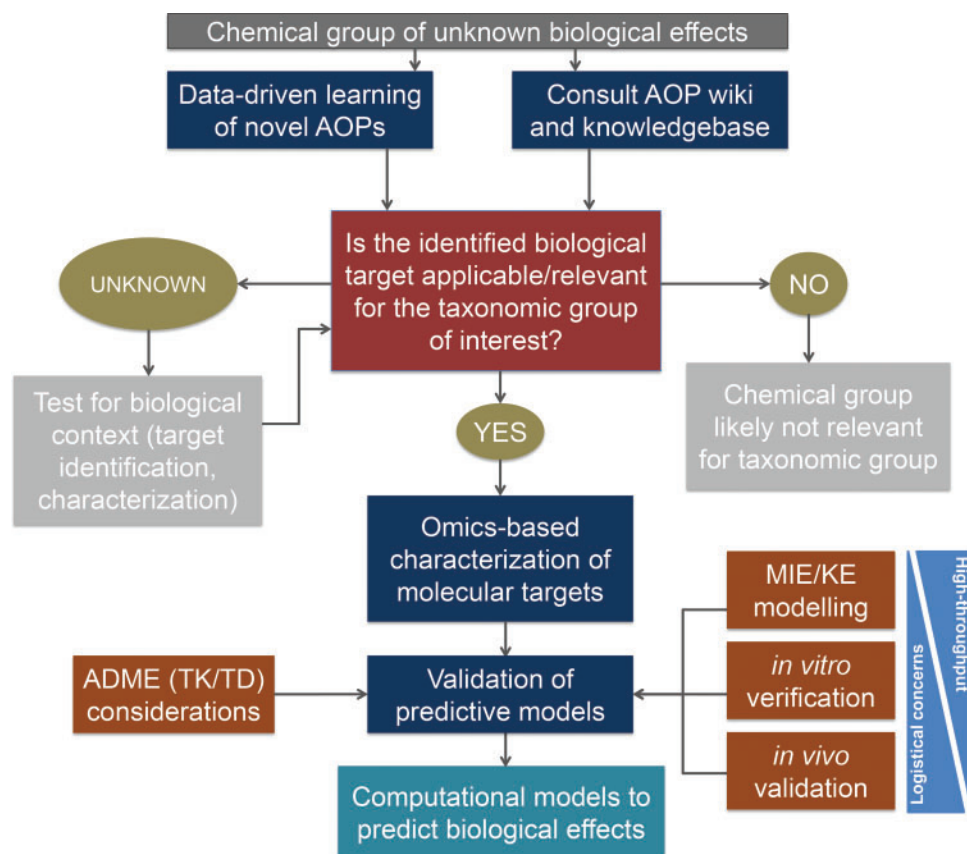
Chemical group of unknown biological effects

Data-driven learning of novel AOPs

Consult AOP wiki and knowledgebase

UNKNOWN

Is the identified biological target applicable/relevant for the taxonomic group of interest?

NO

Test for biological context (target identification, characterization)

YES

Chemical group likely not relevant for taxonomic group

Omics-based characterization of molecular targets

MIE/KE modelling

High-throughput

ADME (TK/TD) considerations

Validation of predictive models

*in vitro* verification

Logistical concerns

*in vivo* validation

Computational models to predict biological effects